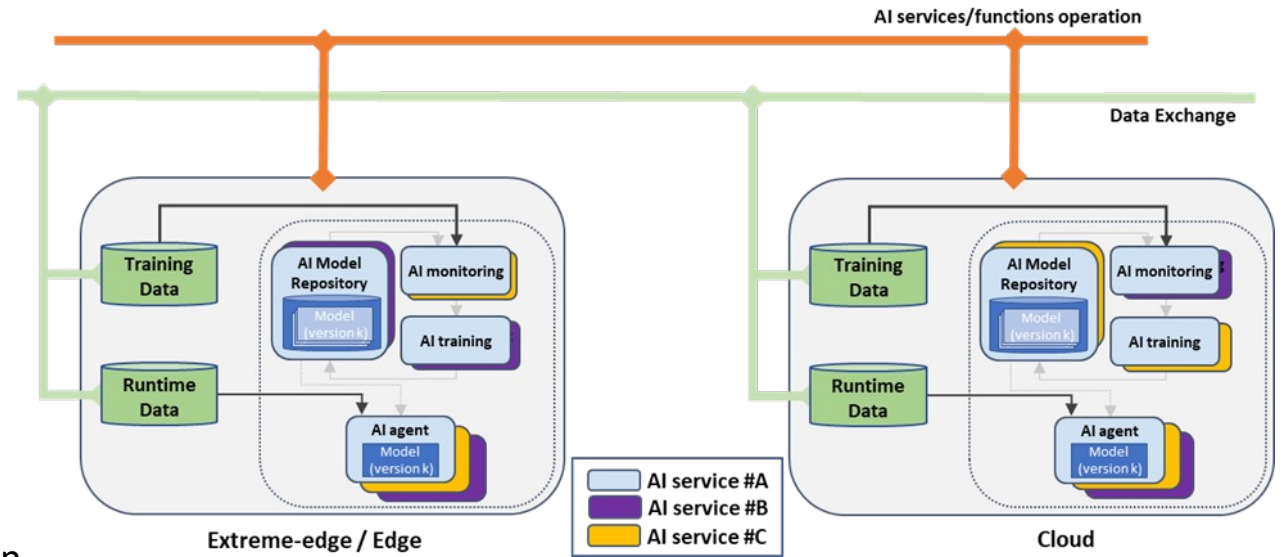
AI services/functions operation

Data Exchange

Training Data

Runtime Data

AI Model Repository

Model (version k)

AI monitoring

AI training

AI agent

Model (version k)

Extreme-edge / Edge

Training Data

Runtime Data

AI Model Repository

Model (version k)

AI monitoring

AI training

AI agent

Model (version k)

Cloud

AI service #A
AI service #B
AI service #C